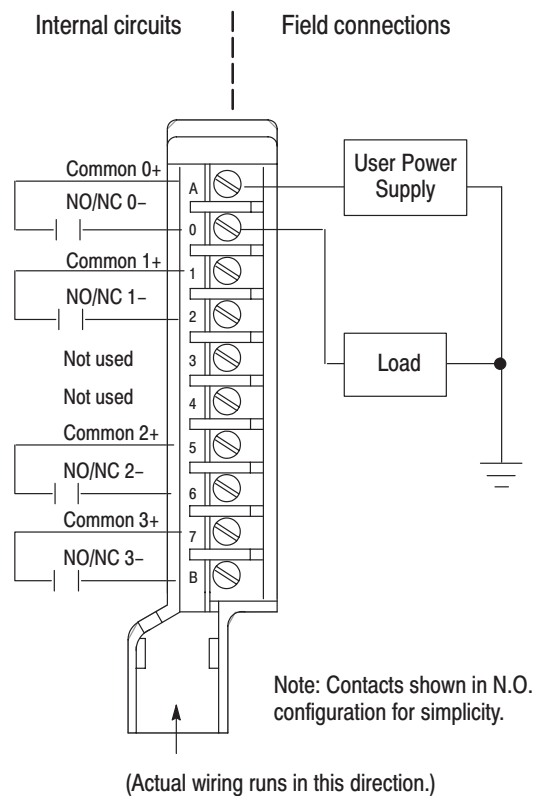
Internal circuits

Field connections

Common 0+
NO/NC 0−
Common 1+
NO/NC 1−
Not used
Not used
Common 2+
NO/NC 2−
Common 3+
NO/NC 3−

A
0
1
2
3
4
5
6
7
B

User Power Supply

Load

Note: Contacts shown in N.O. configuration for simplicity.

(Actual wiring runs in this direction.)